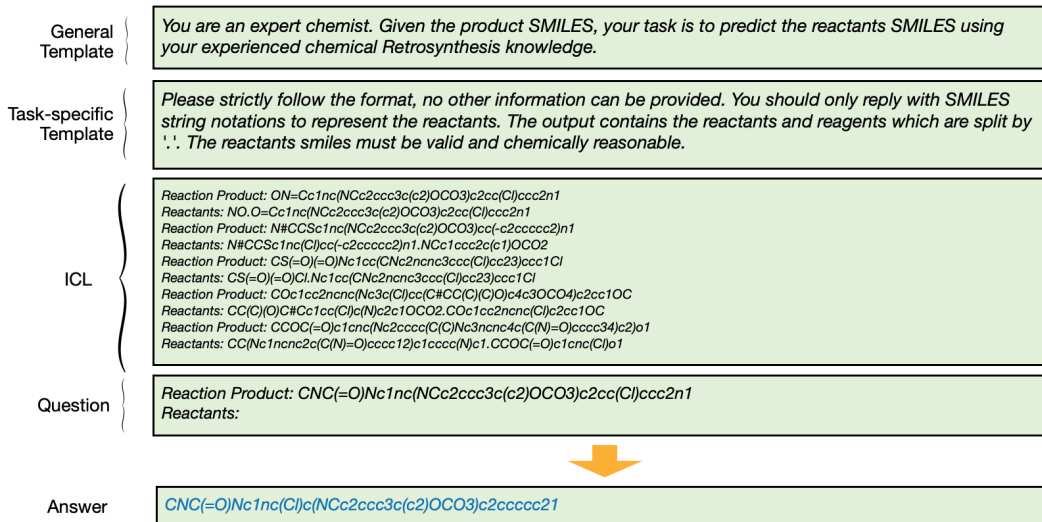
General Template

You are an expert chemist. Given the product SMILES, your task is to predict the reactants SMILES using your experienced chemical Retrosynthesis knowledge.

Task-specific Template

Please strictly follow the format, no other information can be provided. You should only reply with SMILES string notations to represent the reactants. The output contains the reactants and reagents which are split by '.'. The reactants smiles must be valid and chemically reasonable.

ICL

Reaction Product: ON=Cc1nc(NCc2ccc3c(c2)OCO3)c2cc(Cl)ccc2n1
Reactants: NO.O=Cc1nc(NCc2ccc3c(c2)OCO3)c2cc(Cl)ccc2n1
Reaction Product: N#CCSc1nc(NCc2ccc3c(c2)OCO3)cc(-c2ccccc2)n1
Reactants: N#CCSc1nc(Cl)cc(-c2ccccc2)n1.NCc1ccc2c(c1)OCO2
Reaction Product: CS(=O)(=O)Nc1cc(CNc2ncnc3ccc(Cl)cc23)ccc1Cl
Reactants: CS(=O)(=O)Cl.Nc1cc(CNc2ncnc3ccc(Cl)cc23)ccc1Cl
Reaction Product: COc1cc2ncnc(Nc3c(Cl)cc(C#CC(C)(C)O)c4c3OCO4)c2cc1OC
Reactants: CC(C)(O)C#Cc1cc(Cl)c(N)c2c1OCO2.COc1cc2ncnc(Cl)c2cc1OC
Reaction Product: CCOC(=O)c1cnc(Nc2cccc(C(C)Nc3ncnc4c(C(N)=O)cccc34)c2)o1
Reactants: CC(Nc1ncnc2c(C(N)=O)cccc12)c1cccc(N)c1.CCOC(=O)c1cnc(Cl)o1

Question

Reaction Product: CNC(=O)Nc1nc(NCc2ccc3c(c2)OCO3)c2cc(Cl)ccc2n1
Reactants:

Answer

CNC(=O)Nc1nc(Cl)c(NCc2ccc3c(c2)OCO3)c2ccccc21